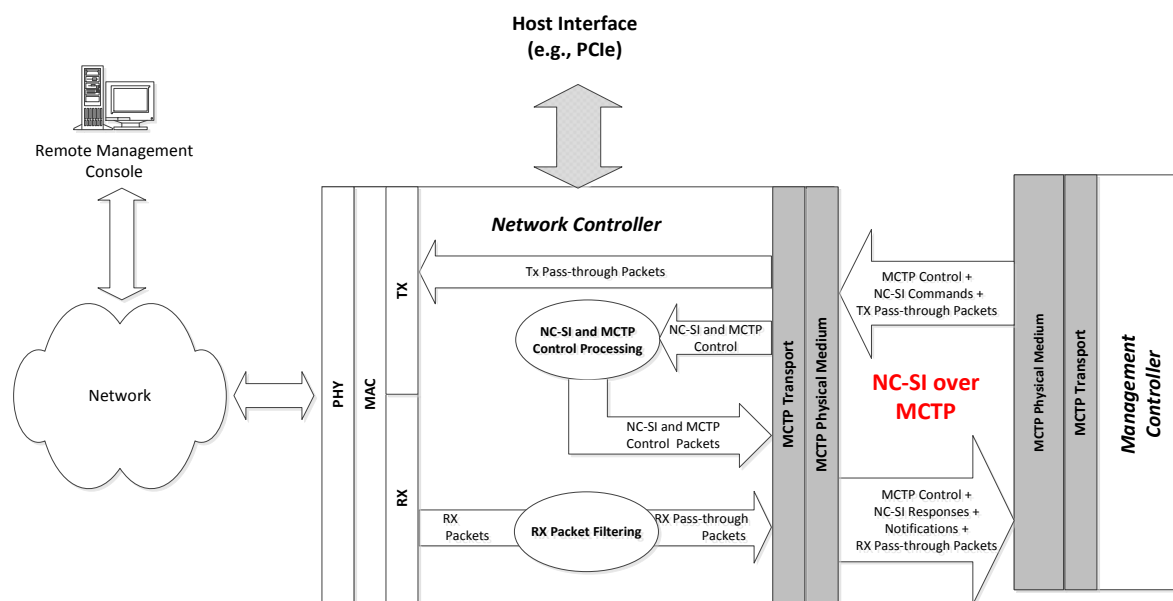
Host Interface
(e.g., PCIe)

Remote Management Console

Network

PHY

MAC

TX

RX

Network Controller

Tx Pass-through Packets

NC-SI and MCTP Control Processing

NC-SI and MCTP Control

NC-SI and MCTP Control Packets

RX Packets

RX Packet Filtering

RX Pass-through Packets

MCTP Transport

MCTP Physical Medium

MCTP Control + NC-SI Commands + TX Pass-through Packets

NC-SI over MCTP

MCTP Control + NC-SI Responses + Notifications + RX Pass-through Packets

MCTP Physical Medium

MCTP Transport

Management Controller